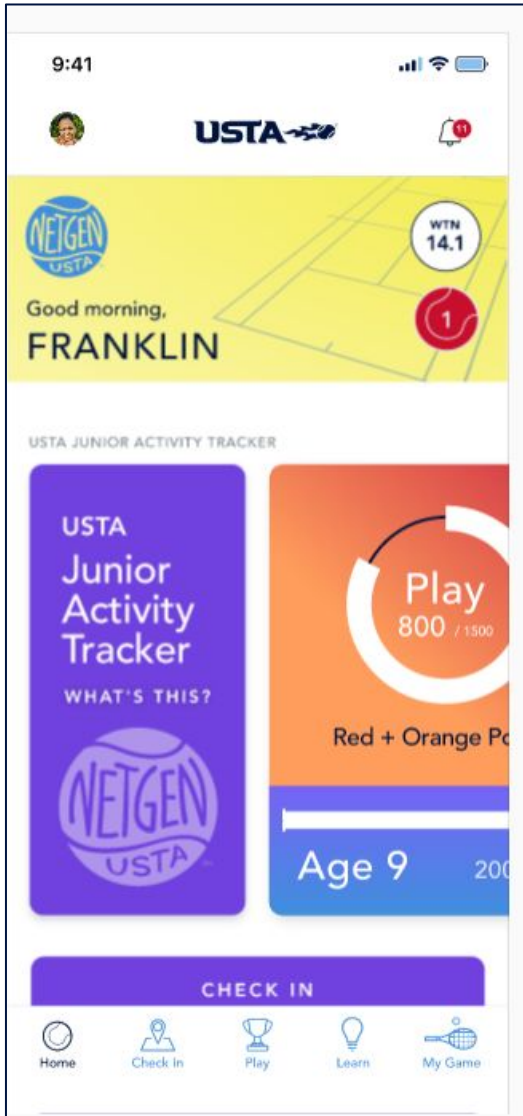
9:41

USTA

11

NETGEN USTA

WTN 14.1

Good morning,
FRANKLIN

1

USTA JUNIOR ACTIVITY TRACKER

USTA
Junior Activity Tracker
WHAT'S THIS?

NETGEN USTA

Play
800 / 1500

Red + Orange Po

Age 9

200

CHECK IN

Home
Check In
Play
Learn
My Game